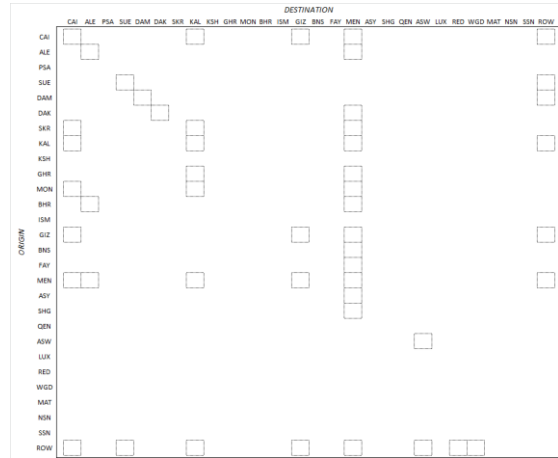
DESTINATION

CAI ALE PSA SUE DAM DAK SKR KAL KSH GHR MON BHR ISM GIZ BNS FAY MEN ASY SHG QEN ASW LUX RED WGD MAT NSN SSN ROW

ORIGIN

CAI
ALE
PSA
SUE
DAM
DAK
SKR
KAL
KSH
GHR
MON
BHR
ISM
GIZ
BNS
FAY
MEN
ASY
SHG
QEN
ASW
LUX
RED
WGD
MAT
NSN
SSN
ROW